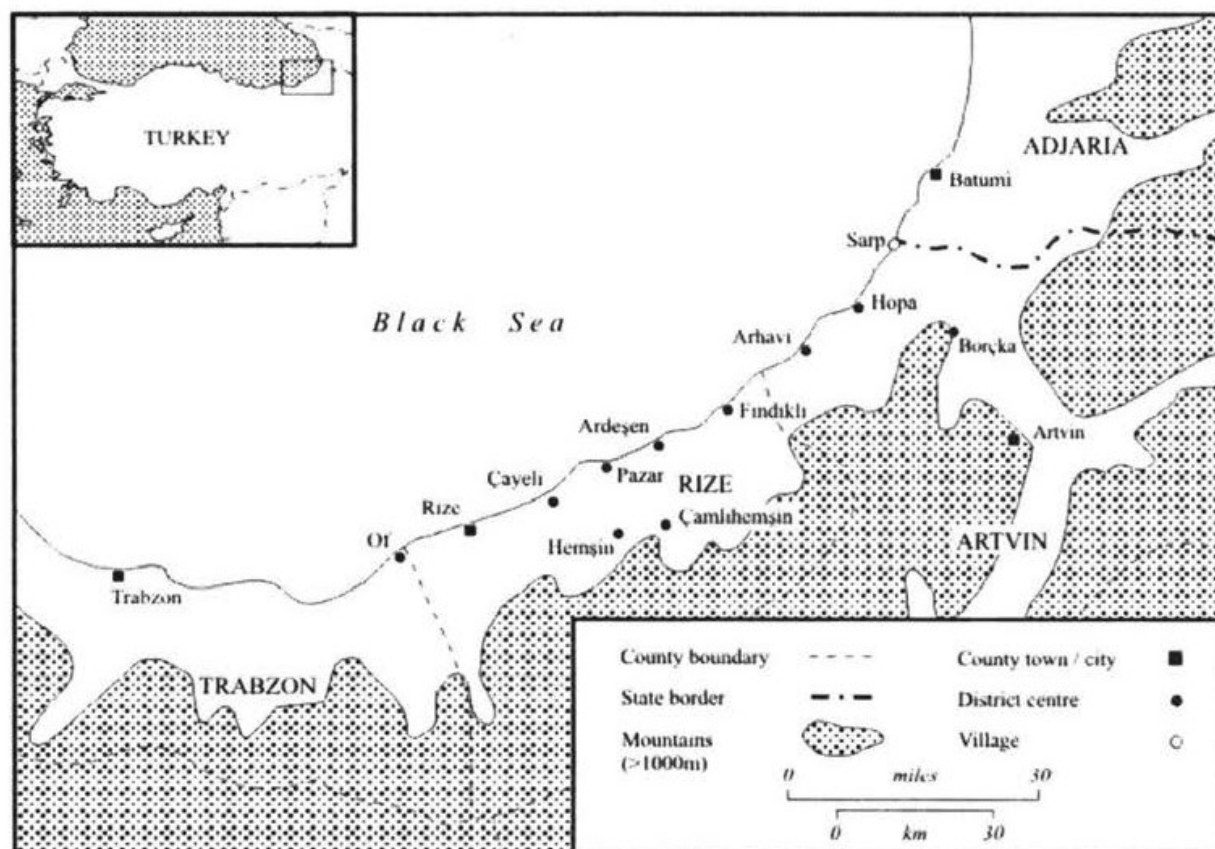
TURKEY

ADJARIA

Batumi

Sarp

Black Sea

Hopa

Arhavi

Borçka

Fındıklı

Ardeşen

Artvin

Pazar

RIZE

Çayeli

Rize

Çamlıhemşin

Of

Hemşin

ARTVIN

Trabzon

TRABZON

County boundary

State border

Mountains (>1000m)

County town / city

District centre

Village

0 miles 30

0 km 30